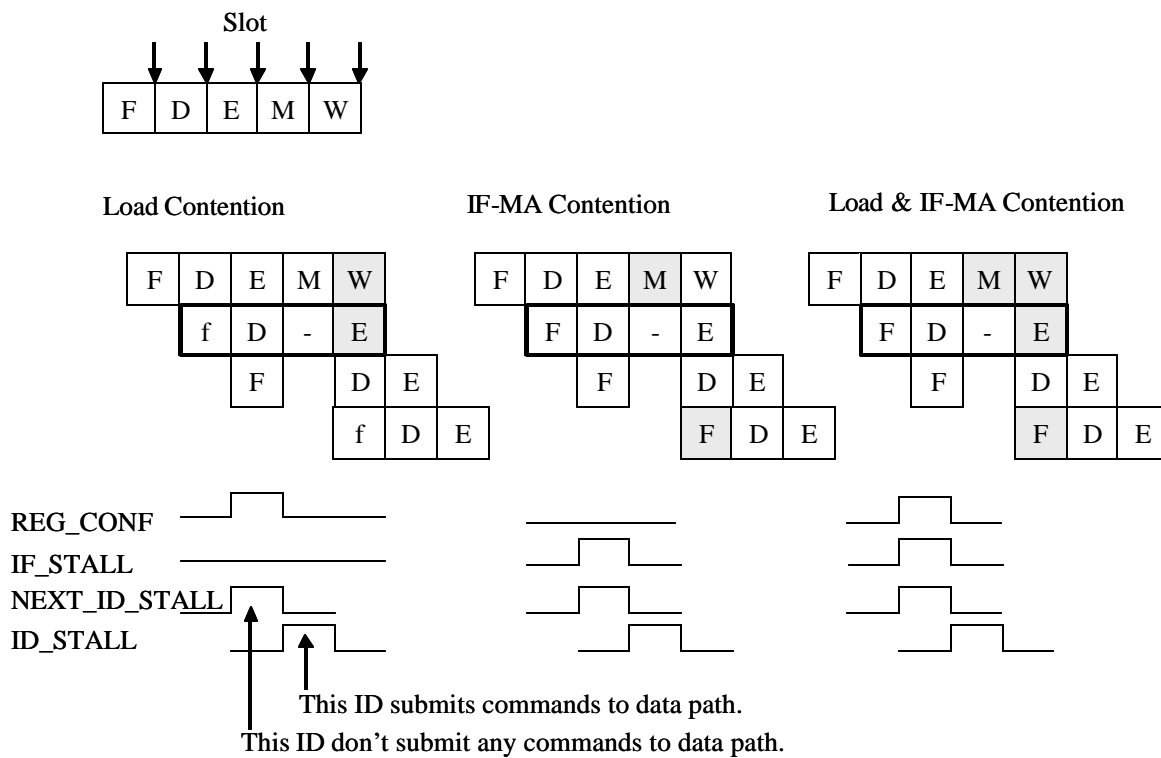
Slot

F D E M W

Load Contention

F D E M W
f D - E
F D E
f D E

IF-MA Contention

F D E M W
F D - E
F D E
F D E

Load & IF-MA Contention

F D E M W
F D - E
F D E
F D E

REG_CONF
IF_STALL
NEXT_ID_STALL
ID_STALL

This ID submits commands to data path.
This ID don't submit any commands to data path.